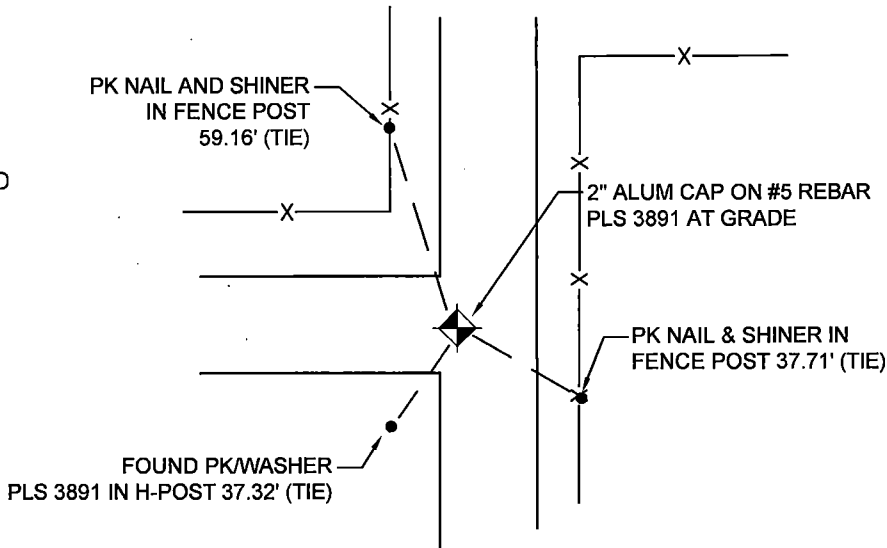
PK NAIL AND SHINER IN FENCE POST 59.16' (TIE)

D

X

X

X

X

X

2" ALUM CAP ON #5 REBAR PLS 3891 AT GRADE

PK NAIL & SHINER IN FENCE POST 37.71' (TIE)

FOUND PK/WASHER PLS 3891 IN H-POST 37.32' (TIE)